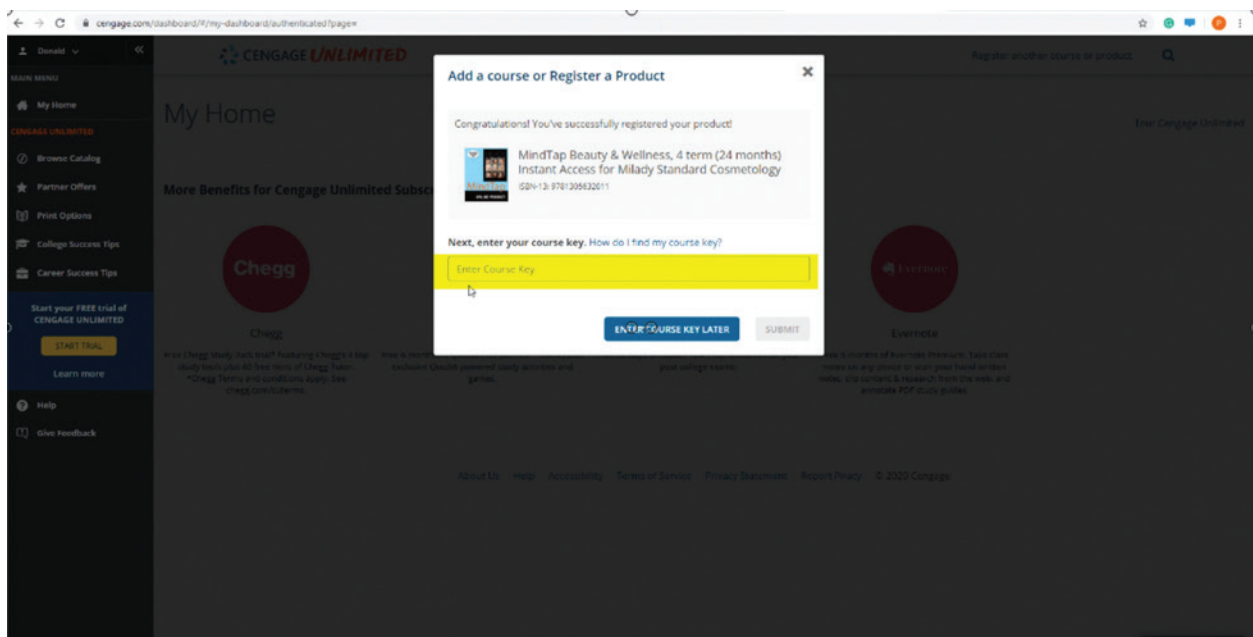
cengage.com/dashboard/#/my-dashboard/authenticated?page=

Donald

MAIN MENU

My Home

CENGAGE UNLIMITED

Browse Catalog

Partner Offers

Print Options

College Success Tips

Career Success Tips

Start your FREE trial of CENGAGE UNLIMITED

START TRIAL

Learn more

Help

Give Feedback

CENGAGE UNLIMITED

Register another course or product

My Home

Enter Cengage Unlimited

More Benefits for Cengage Unlimited Subsc

Chegg

Chegg

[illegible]

Evernote

Evernote

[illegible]

About Us Help Accessibility Terms of Service Privacy Statement Report Piracy © 2020 Cengage

Add a course or Register a Product

Congratulations! You've successfully registered your product!

MindTap Beauty & Wellness, 4 term (24 months) Instant Access for Milady Standard Cosmetology

ISBN-13: 9781305632011

Next, enter your course key. How do I find my course key?

Enter Course Key

ENTER COURSE KEY LATER

SUBMIT